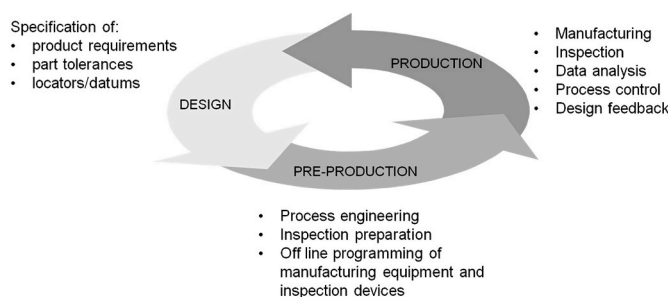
Specification of:
• product requirements
• part tolerances
• locators/datums

DESIGN

PRODUCTION

• Manufacturing
• Inspection
• Data analysis
• Process control
• Design feedback

PRE-PRODUCTION

• Process engineering
• Inspection preparation
• Off line programming of manufacturing equipment and inspection devices